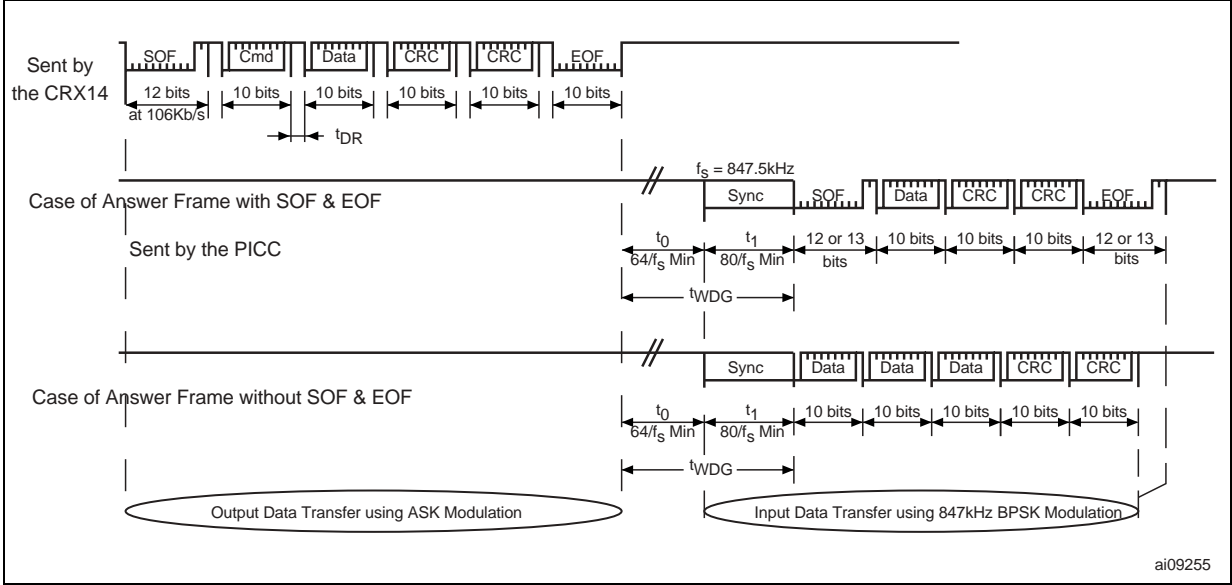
Sent by the CRX14

SOF Cmd Data CRC CRC EOF

12 bits at 106Kb/s 10 bits 10 bits 10 bits 10 bits 10 bits

$t_{DR}$

$f_S$ = 847.5kHz

Case of Answer Frame with SOF & EOF

Sync SOF Data CRC CRC EOF

Sent by the PICC

$t_0$ $64/f_S$ Min $t_1$ $80/f_S$ Min 12 or 13 bits 10 bits 10 bits 10 bits 12 or 13 bits

$t_{WDG}$

Sync Data Data Data CRC CRC

Case of Answer Frame without SOF & EOF

$t_0$ $64/f_S$ Min $t_1$ $80/f_S$ Min 10 bits 10 bits 10 bits 10 bits 10 bits

$t_{WDG}$

Output Data Transfer using ASK Modulation

Input Data Transfer using 847kHz BPSK Modulation

ai09255